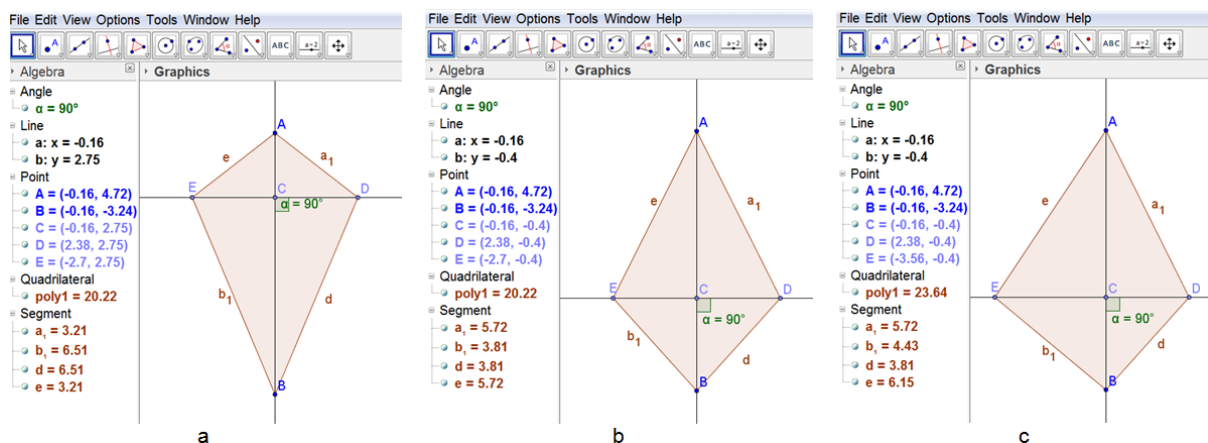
File Edit View Options Tools Window Help

ABC

Algebra

Angle

$\alpha = 90°$

Line

a: x = -0.16

b: y = 2.75

Point

A = (-0.16, 4.72)

B = (-0.16, -3.24)

C = (-0.16, 2.75)

D = (2.38, 2.75)

E = (-2.7, 2.75)

Quadrilateral

poly1 = 20.22

Segment

$a_1$ = 3.21

$b_1$ = 6.51

d = 6.51

e = 3.21

Graphics

A

e

$a_1$

E

C

D

$\alpha = 90°$

$b_1$

d

B

a

File Edit View Options Tools Window Help

ABC

Algebra

Angle

$\alpha = 90°$

Line

a: x = -0.16

b: y = -0.4

Point

A = (-0.16, 4.72)

B = (-0.16, -3.24)

C = (-0.16, -0.4)

D = (2.38, -0.4)

E = (-2.7, -0.4)

Quadrilateral

poly1 = 20.22

Segment

$a_1$ = 5.72

$b_1$ = 3.81

d = 3.81

e = 5.72

Graphics

A

e

$a_1$

E

C

D

$\alpha = 90°$

$b_1$

d

B

b

File Edit View Options Tools Window Help

ABC

Algebra

Angle

$\alpha = 90°$

Line

a: x = -0.16

b: y = -0.4

Point

A = (-0.16, 4.72)

B = (-0.16, -3.24)

C = (-0.16, -0.4)

D = (2.38, -0.4)

E = (-3.56, -0.4)

Quadrilateral

poly1 = 23.64

Segment

$a_1$ = 5.72

$b_1$ = 4.43

d = 3.81

e = 6.15

Graphics

A

e

$a_1$

E

C

D

$\alpha = 90°$

$b_1$

d

B

c